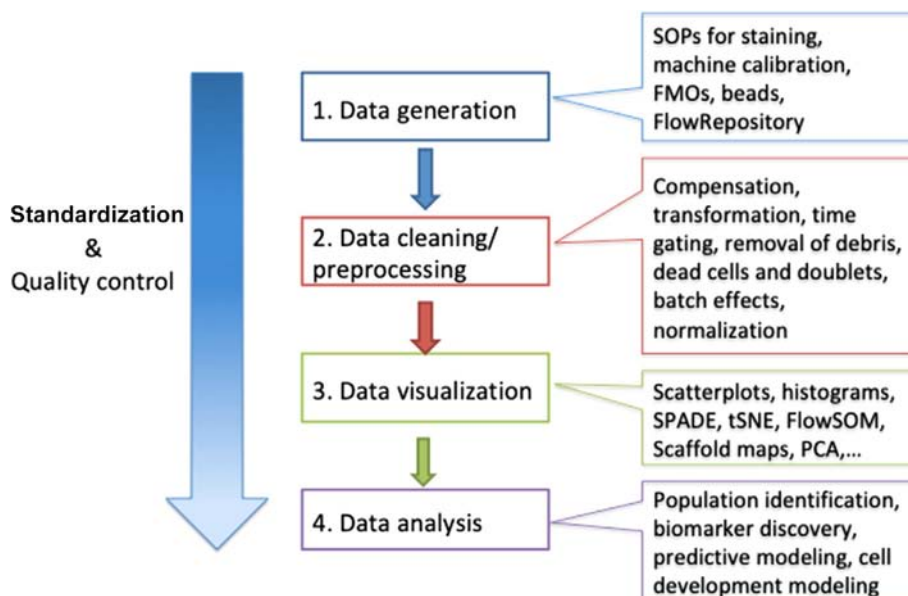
Standardization
&
Quality control

1. Data generation

SOPs for staining, machine calibration, FMOs, beads, FlowRepository

2. Data cleaning/ preprocessing

Compensation, transformation, time gating, removal of debris, dead cells and doublets, batch effects, normalization

3. Data visualization

Scatterplots, histograms, SPADE, tSNE, FlowSOM, Scaffold maps, PCA,...

4. Data analysis

Population identification, biomarker discovery, predictive modeling, cell development modeling